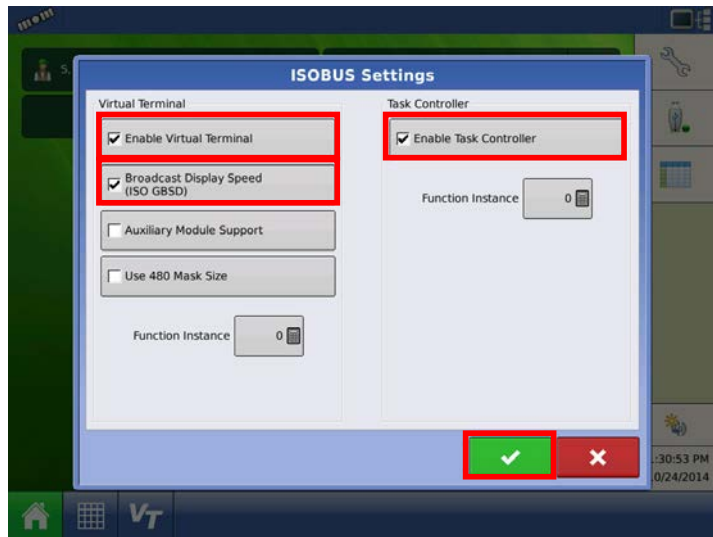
ISOBUS Settings

Virtual Terminal

Enable Virtual Terminal

Broadcast Display Speed (ISO GBSD)

Auxiliary Module Support

Use 480 Mask Size

Function Instance 0

Task Controller

Enable Task Controller

Function Instance 0

:30:53 PM
0/24/2014

VT